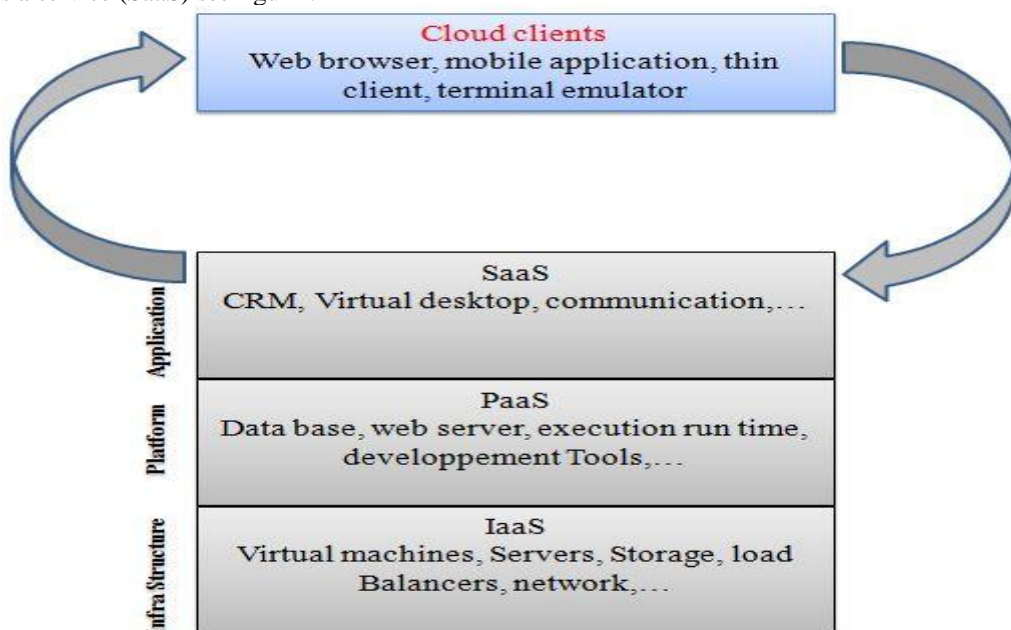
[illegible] (SaaS) see Figure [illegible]

Cloud clients
Web browser, mobile application, thin client, terminal emulator

Application

SaaS
CRM, Virtual desktop, communication,...

Platform

PaaS
Data base, web server, execution run time, developpement Tools,...

nfra Structure

IaaS
Virtual machines, Servers, Storage, load Balancers, network,...